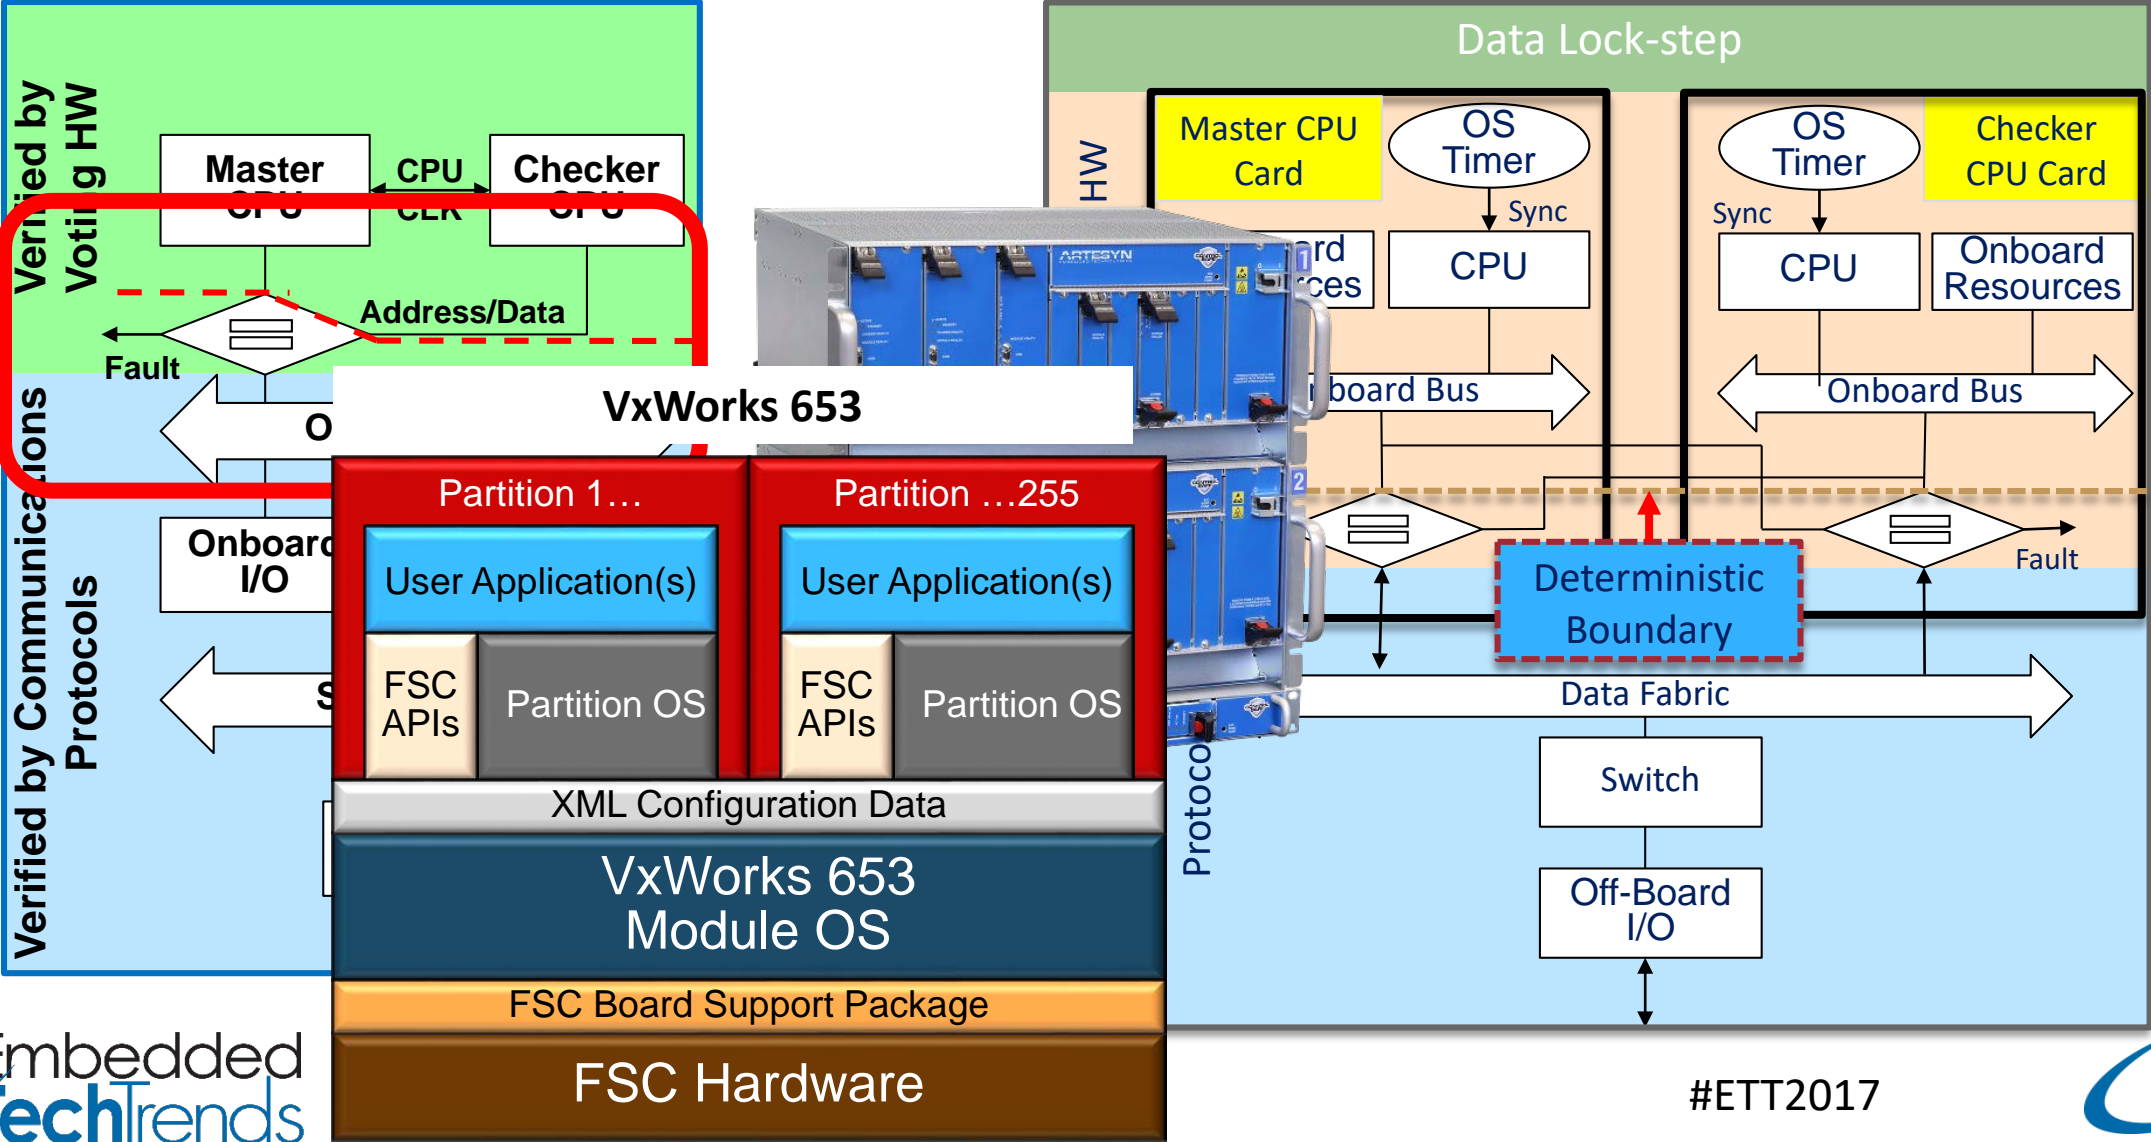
Verified by Voting HW

Master CPU

CPU CLK

Checker CPU

Address/Data

Fault

O

Verified by Communications Protocols

Onboard I/O

S

VxWorks 653

Partition 1…

Partition …255

User Application(s)

User Application(s)

FSC APIs

Partition OS

FSC APIs

Partition OS

XML Configuration Data

VxWorks 653 Module OS

FSC Board Support Package

FSC Hardware

Embedded TechTrends

ARTESYN

Data Lock-step

HW

Master CPU Card

OS Timer

Sync

CPU

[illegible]rd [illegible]ces

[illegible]board Bus

OS Timer

Checker CPU Card

Sync

CPU

Onboard Resources

Onboard Bus

Fault

Deterministic Boundary

Data Fabric

Protoco

Switch

Off-Board I/O

#ETT2017